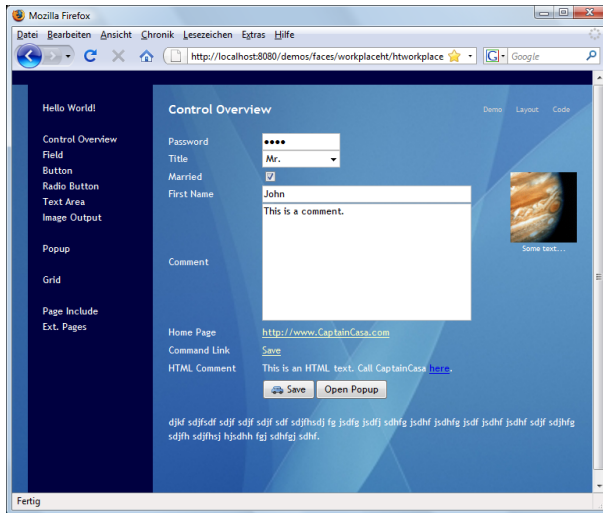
Mozilla Firefox

Datei Bearbeiten Ansicht Chronik Lesezeichen Extras Hilfe

http://localhost:8080/demos/faces/workplaceht/htworkplace

Google

Hello World!

Control Overview
Field
Button
Radio Button
Text Area
Image Output

Popup

Grid

Page Include
Ext. Pages

Control Overview

Demo Layout Code

Password ••••
Title Mr.
Married ☑
First Name John
Comment This is a comment.

Some text....

Home Page http://www.CaptainCasa.com
Command Link Save
HTML Comment This is an HTML text. Call CaptainCasa here.

Save Open Popup

djkf sdjfsdf sdjf sdjf sdf sdjfhsdj fg jsdfg jsdfj sdhfg jsdhf jsdhfg jsdf jsdhf jsdhf sdjf sdjhfg sdjfh sdjfhsj hjsdhh fgj sdhfgj sdhf.

Fertig